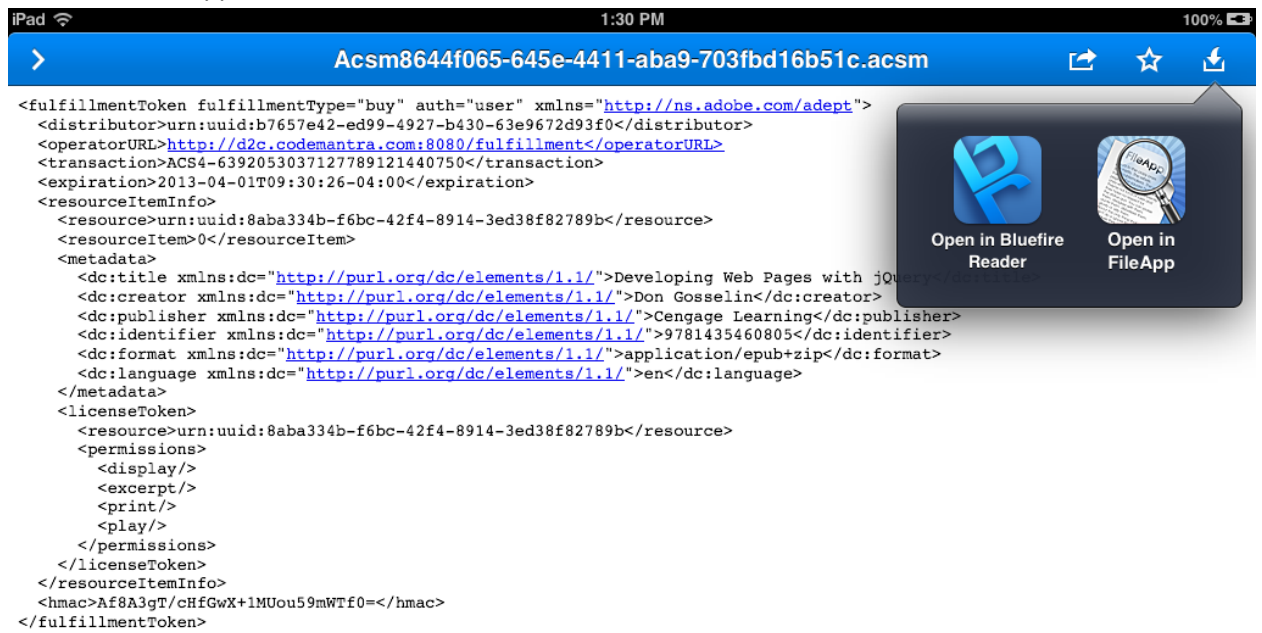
iPad 1:30 PM 100%

Acsm8644f065-645e-4411-aba9-703fbd16b51c.acsm

<fulfillmentToken fulfillmentType="buy" auth="user" xmlns="http://ns.adobe.com/adept">
<distributor>urn:uuid:b7657e42-ed99-4927-b430-63e9672d93f0</distributor>
<operatorURL>http://d2c.codemantra.com:8080/fulfillment</operatorURL>
<transaction>ACS4-6392053037127789121440750</transaction>
<expiration>2013-04-01T09:30:26-04:00</expiration>
<resourceItemInfo>
<resource>urn:uuid:8aba334b-f6bc-42f4-8914-3ed38f82789b</resource>
<resourceItem>0</resourceItem>
<metadata>
<dc:title xmlns:dc="http://purl.org/dc/elements/1.1/">Developing Web Pages with jQuery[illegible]
<dc:creator xmlns:dc="http://purl.org/dc/elements/1.1/">Don Gosselin</dc:creator>
<dc:publisher xmlns:dc="http://purl.org/dc/elements/1.1/">Cengage Learning</dc:publisher>
<dc:identifier xmlns:dc="http://purl.org/dc/elements/1.1/">9781435460805</dc:identifier>
<dc:format xmlns:dc="http://purl.org/dc/elements/1.1/">application/epub+zip</dc:format>
<dc:language xmlns:dc="http://purl.org/dc/elements/1.1/">en</dc:language>
</metadata>
<licenseToken>
<resource>urn:uuid:8aba334b-f6bc-42f4-8914-3ed38f82789b</resource>
<permissions>
<display/>
<excerpt/>
<print/>
<play/>
</permissions>
</licenseToken>
</resourceItemInfo>
<hmac>Af8A3gT/cHfGwX+1MUou59mWTf0=</hmac>
</fulfillmentToken>

FileApp

Open in Bluefire Reader

Open in FileApp